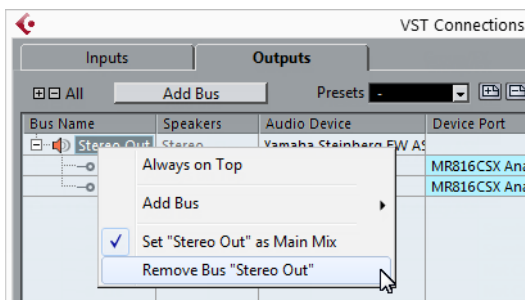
VST Connections

Inputs

Outputs

All

Add Bus

Presets

-

| Bus Name | Speakers | Audio Device | Device Port |
|---|---|---|---|
| Stereo Out | Stereo | Yamaha Steinberg FW AS | |
| | | | MR816CSX Ana |
| | | | MR816CSX Ana |

Always on Top

Add Bus

Set "Stereo Out" as Main Mix

Remove Bus "Stereo Out"